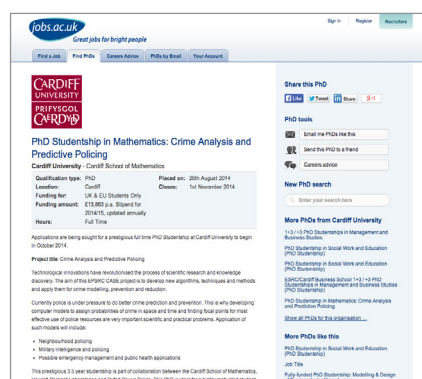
jobs.ac.uk
Great jobs for bright people

Log In Register Recruiters

Find a Job | Find PhDs | Careers Advice | PhDs by Email | Your Account

CARDIFF UNIVERSITY
PRIFYSGOL CAERDYD

PhD Studentship in Mathematics: Crime Analysis and Predictive Policing

Cardiff University - Cardiff School of Mathematics

| Qualification type: | PhD | Placed on: | 26th August 2014 |
|---|---|---|---|
| Location: | Cardiff | Closes: | 1st November 2014 |
| Funding for: | UK & EU Students Only | | |
| Funding amount: | £13,863 p.a. Stipend for 2014/15, updated annually | | |
| Hours: | Full Time | | |

Applications are being sought for a prestigious full time PhD Studentship at Cardiff University to begin in October 2014.

Project title: Crime Analysis and Predictive Policing

Technological innovations have revolutionised the process of scientific research and knowledge discovery. The aim of this EPSRC CASE project is to develop new algorithms, techniques and methods and apply them for crime modelling, prevention and reduction.

Currently police is under pressure to do better crime prediction and prevention. This is why developing computer models to assign probabilities of crime in space and time and finding focal points for most effective use of police resources are very important scientific and practical problems. Application of such models will include:

• Neighbourhood policing
• Military intelligence and policing
• Possible emergency management and public health applications

This prestigious 3.5 year studentship is part of collaboration between the Cardiff School of Mathematics, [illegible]

Share this PhD
Like Tweet Share g+1

PhD tools
Email me PhDs like this
Send this PhD to a friend
Careers advice

New PhD search
Enter your search here

More PhDs from Cardiff University
1+3 / +3 PhD Studentships in Management and Business Studies
PhD Studentship in Social Work and Education (PhD Studentship)
ESRC/Cardiff Business School 1+3 / +3 PhD Studentships in Management and Business Studies (PhD Studentship)
PhD Studentship in Mathematics: Crime Analysis and Predictive Policing
Show all PhDs for this organisation ...

More PhDs like this
PhD Studentship in Social Work and Education (PhD Studentship)
Job Title
Fully-funded PhD Studentship: Modelling & Design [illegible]